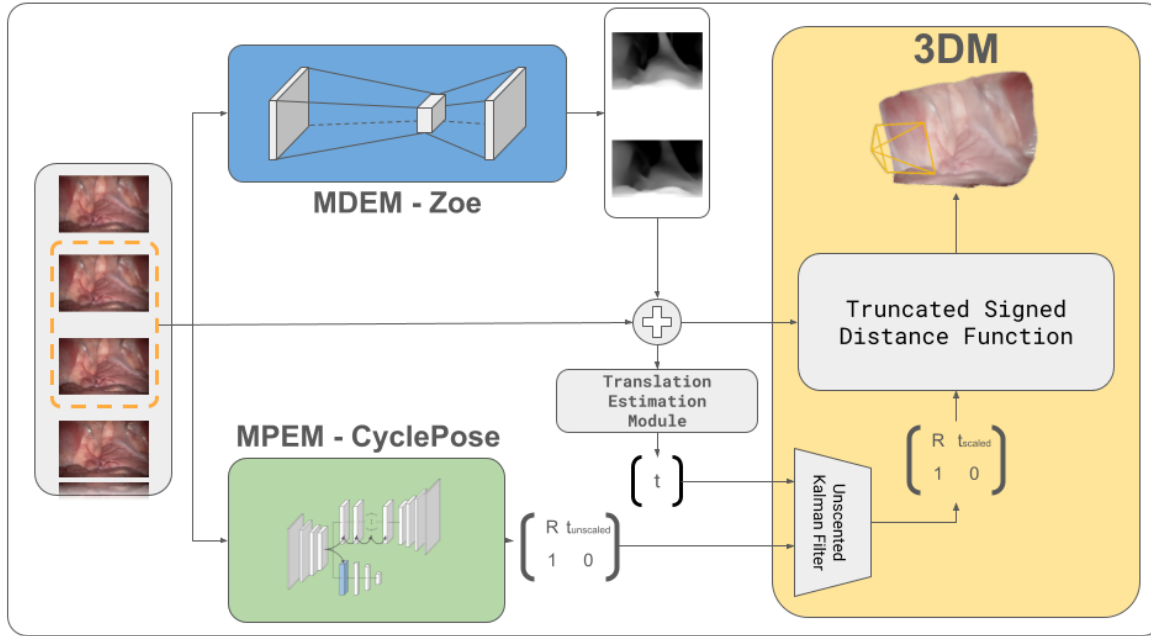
3DM

MDEM - Zoe

Truncated Signed Distance Function

Translation Estimation Module

MPEM - CyclePose

$\begin{bmatrix} R & t_{scaled} \\ 1 & 0 \end{bmatrix}$

$\begin{bmatrix} t \end{bmatrix}$

Unscented Kalman Filter

$\begin{bmatrix} R & t_{unscaled} \\ 1 & 0 \end{bmatrix}$